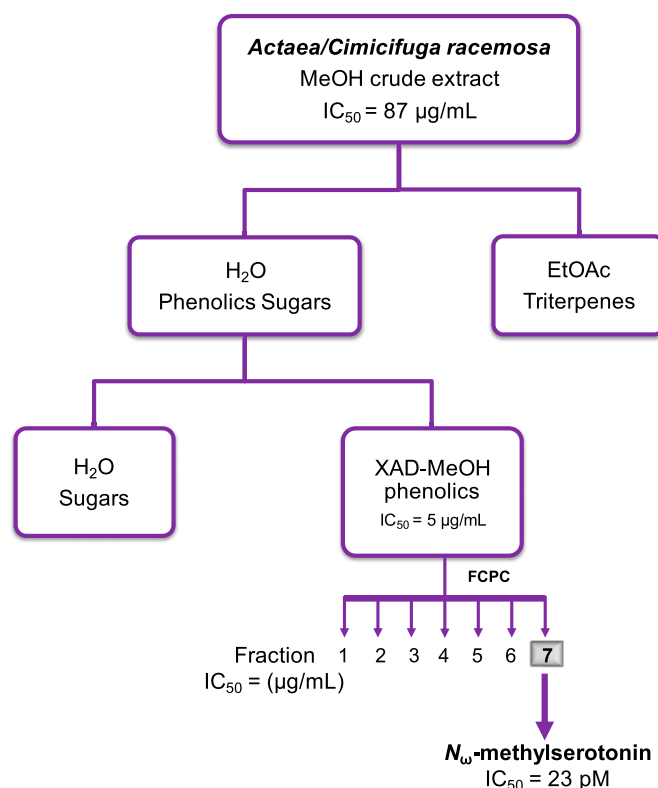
Actaea/Cimicifuga racemosa
MeOH crude extract
$IC_{50}$ = 87 µg/mL

$H_2O$
Phenolics Sugars

EtOAc
Triterpenes

$H_2O$
Sugars

XAD-MeOH
phenolics
$IC_{50}$ = 5 µg/mL

FCPC

Fraction 1 2 3 4 5 6 7
$IC_{50}$ = (µg/mL)

$N_\omega$-methylserotonin
$IC_{50}$ = 23 pM